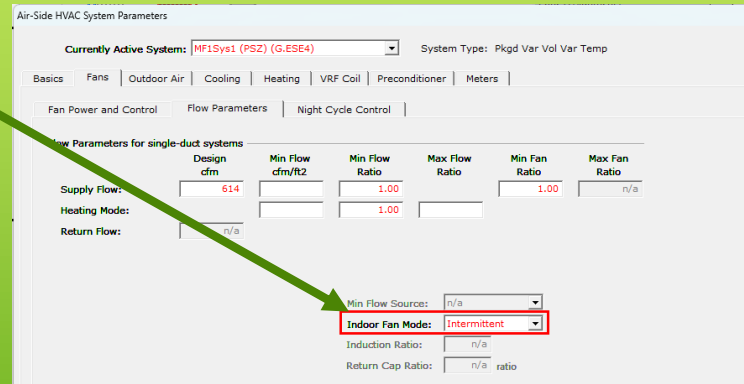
Air-Side HVAC System Parameters

Currently Active System: MF1Sys1 (PSZ) (G.ESE4)

System Type: Pkgd Var Vol Var Temp

Basics | Fans | Outdoor Air | Cooling | Heating | VRF Coil | Preconditioner | Meters

Fan Power and Control | Flow Parameters | Night Cycle Control

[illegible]low Parameters for single-duct systems

|  | Design cfm | Min Flow cfm/ft2 | Min Flow Ratio | Max Flow Ratio | Min Fan Ratio | Max Fan Ratio |
|---|---|---|---|---|---|---|
| Supply Flow: | 614 |  | 1.00 |  | 1.00 | n/a |
| Heating Mode: |  |  | 1.00 |  |  |  |
| Return Flow: | n/a |  |  |  |  |  |

Min Flow Source: n/a

Indoor Fan Mode: Intermittent

Induction Ratio: n/a

Return Cap Ratio: n/a ratio